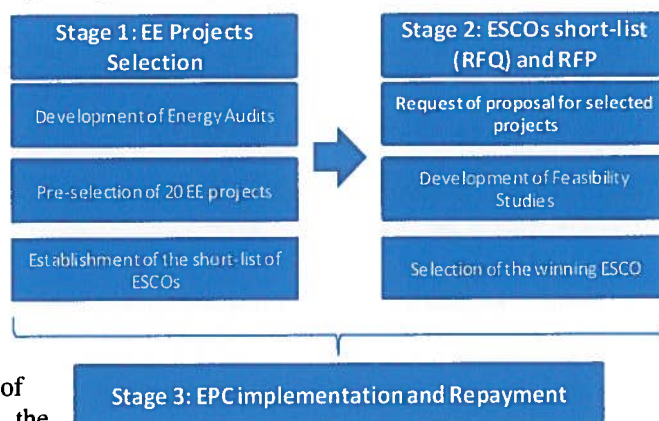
Stage 1: EE Projects Selection

Development of Energy Audits

Pre-selection of 20 EE projects

Establishment of the short-list of ESCOs

Stage 2: ESCOs short-list (RFQ) and RFP

Request of proposal for selected projects

Development of Feasibility Studies

Selection of the winning ESCO

of

the

Stage 3: EPC implementation and Repayment